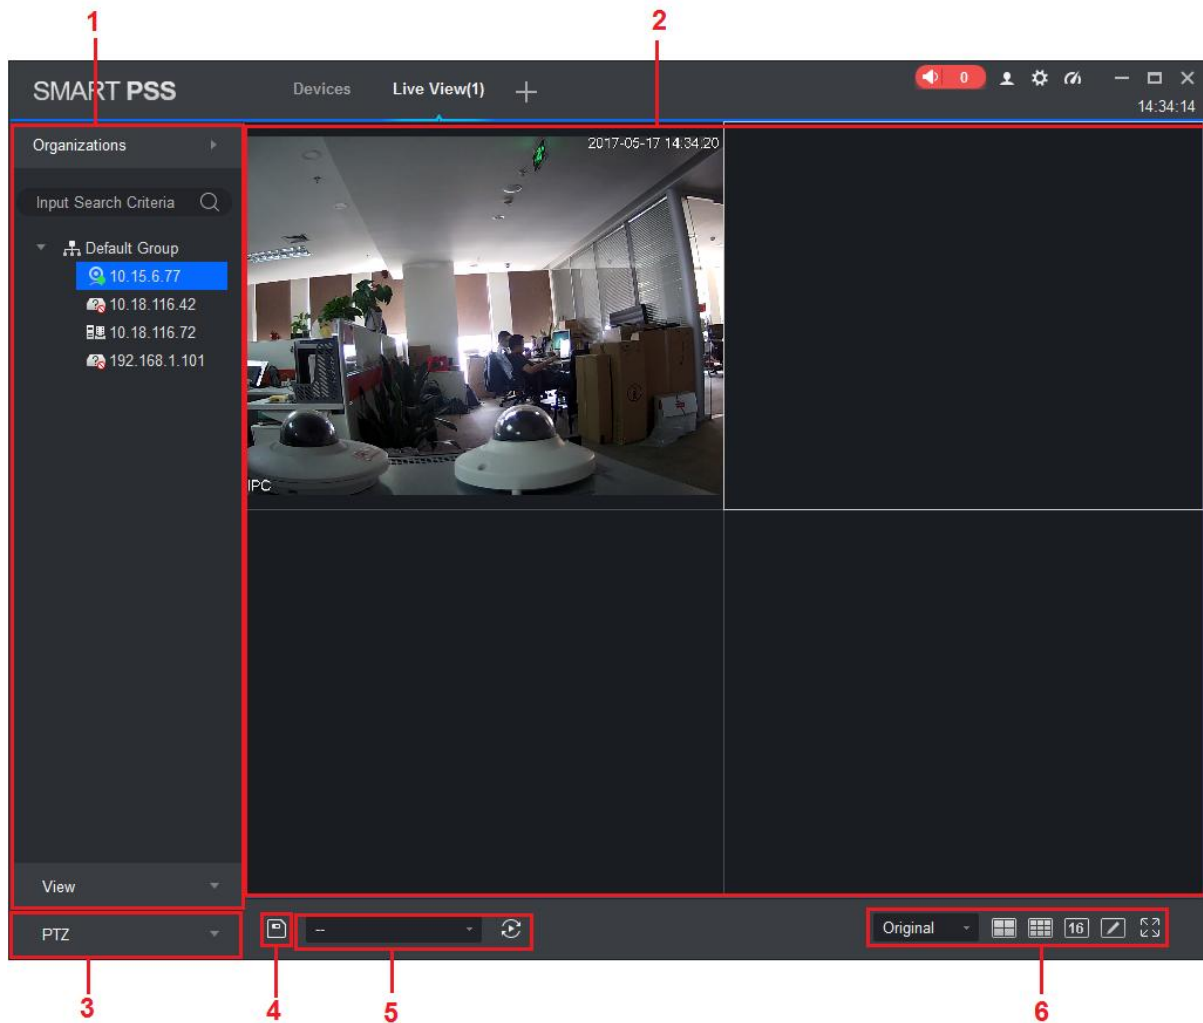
1

2

SMART PSS

Devices

Live View(1)

0

14:34:14

Organizations

Input Search Criteria

Default Group

10.15.6.77

10.18.116.42

10.18.116.72

192.168.1.101

2017-05-17 14:34:20

IPC

View

PTZ

--

Original

16

3

4

5

6